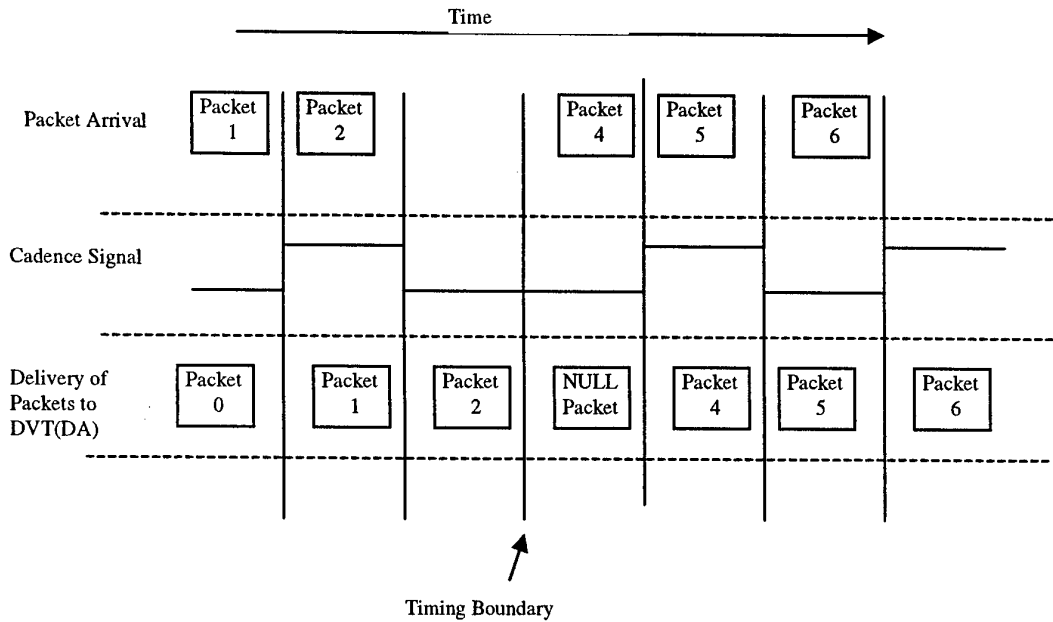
Time

Packet Arrival

Packet 1

Packet 2

Packet 4

Packet 5

Packet 6

Cadence Signal

Delivery of Packets to DVT(DA)

Packet 0

Packet 1

Packet 2

NULL Packet

Packet 4

Packet 5

Packet 6

Timing Boundary